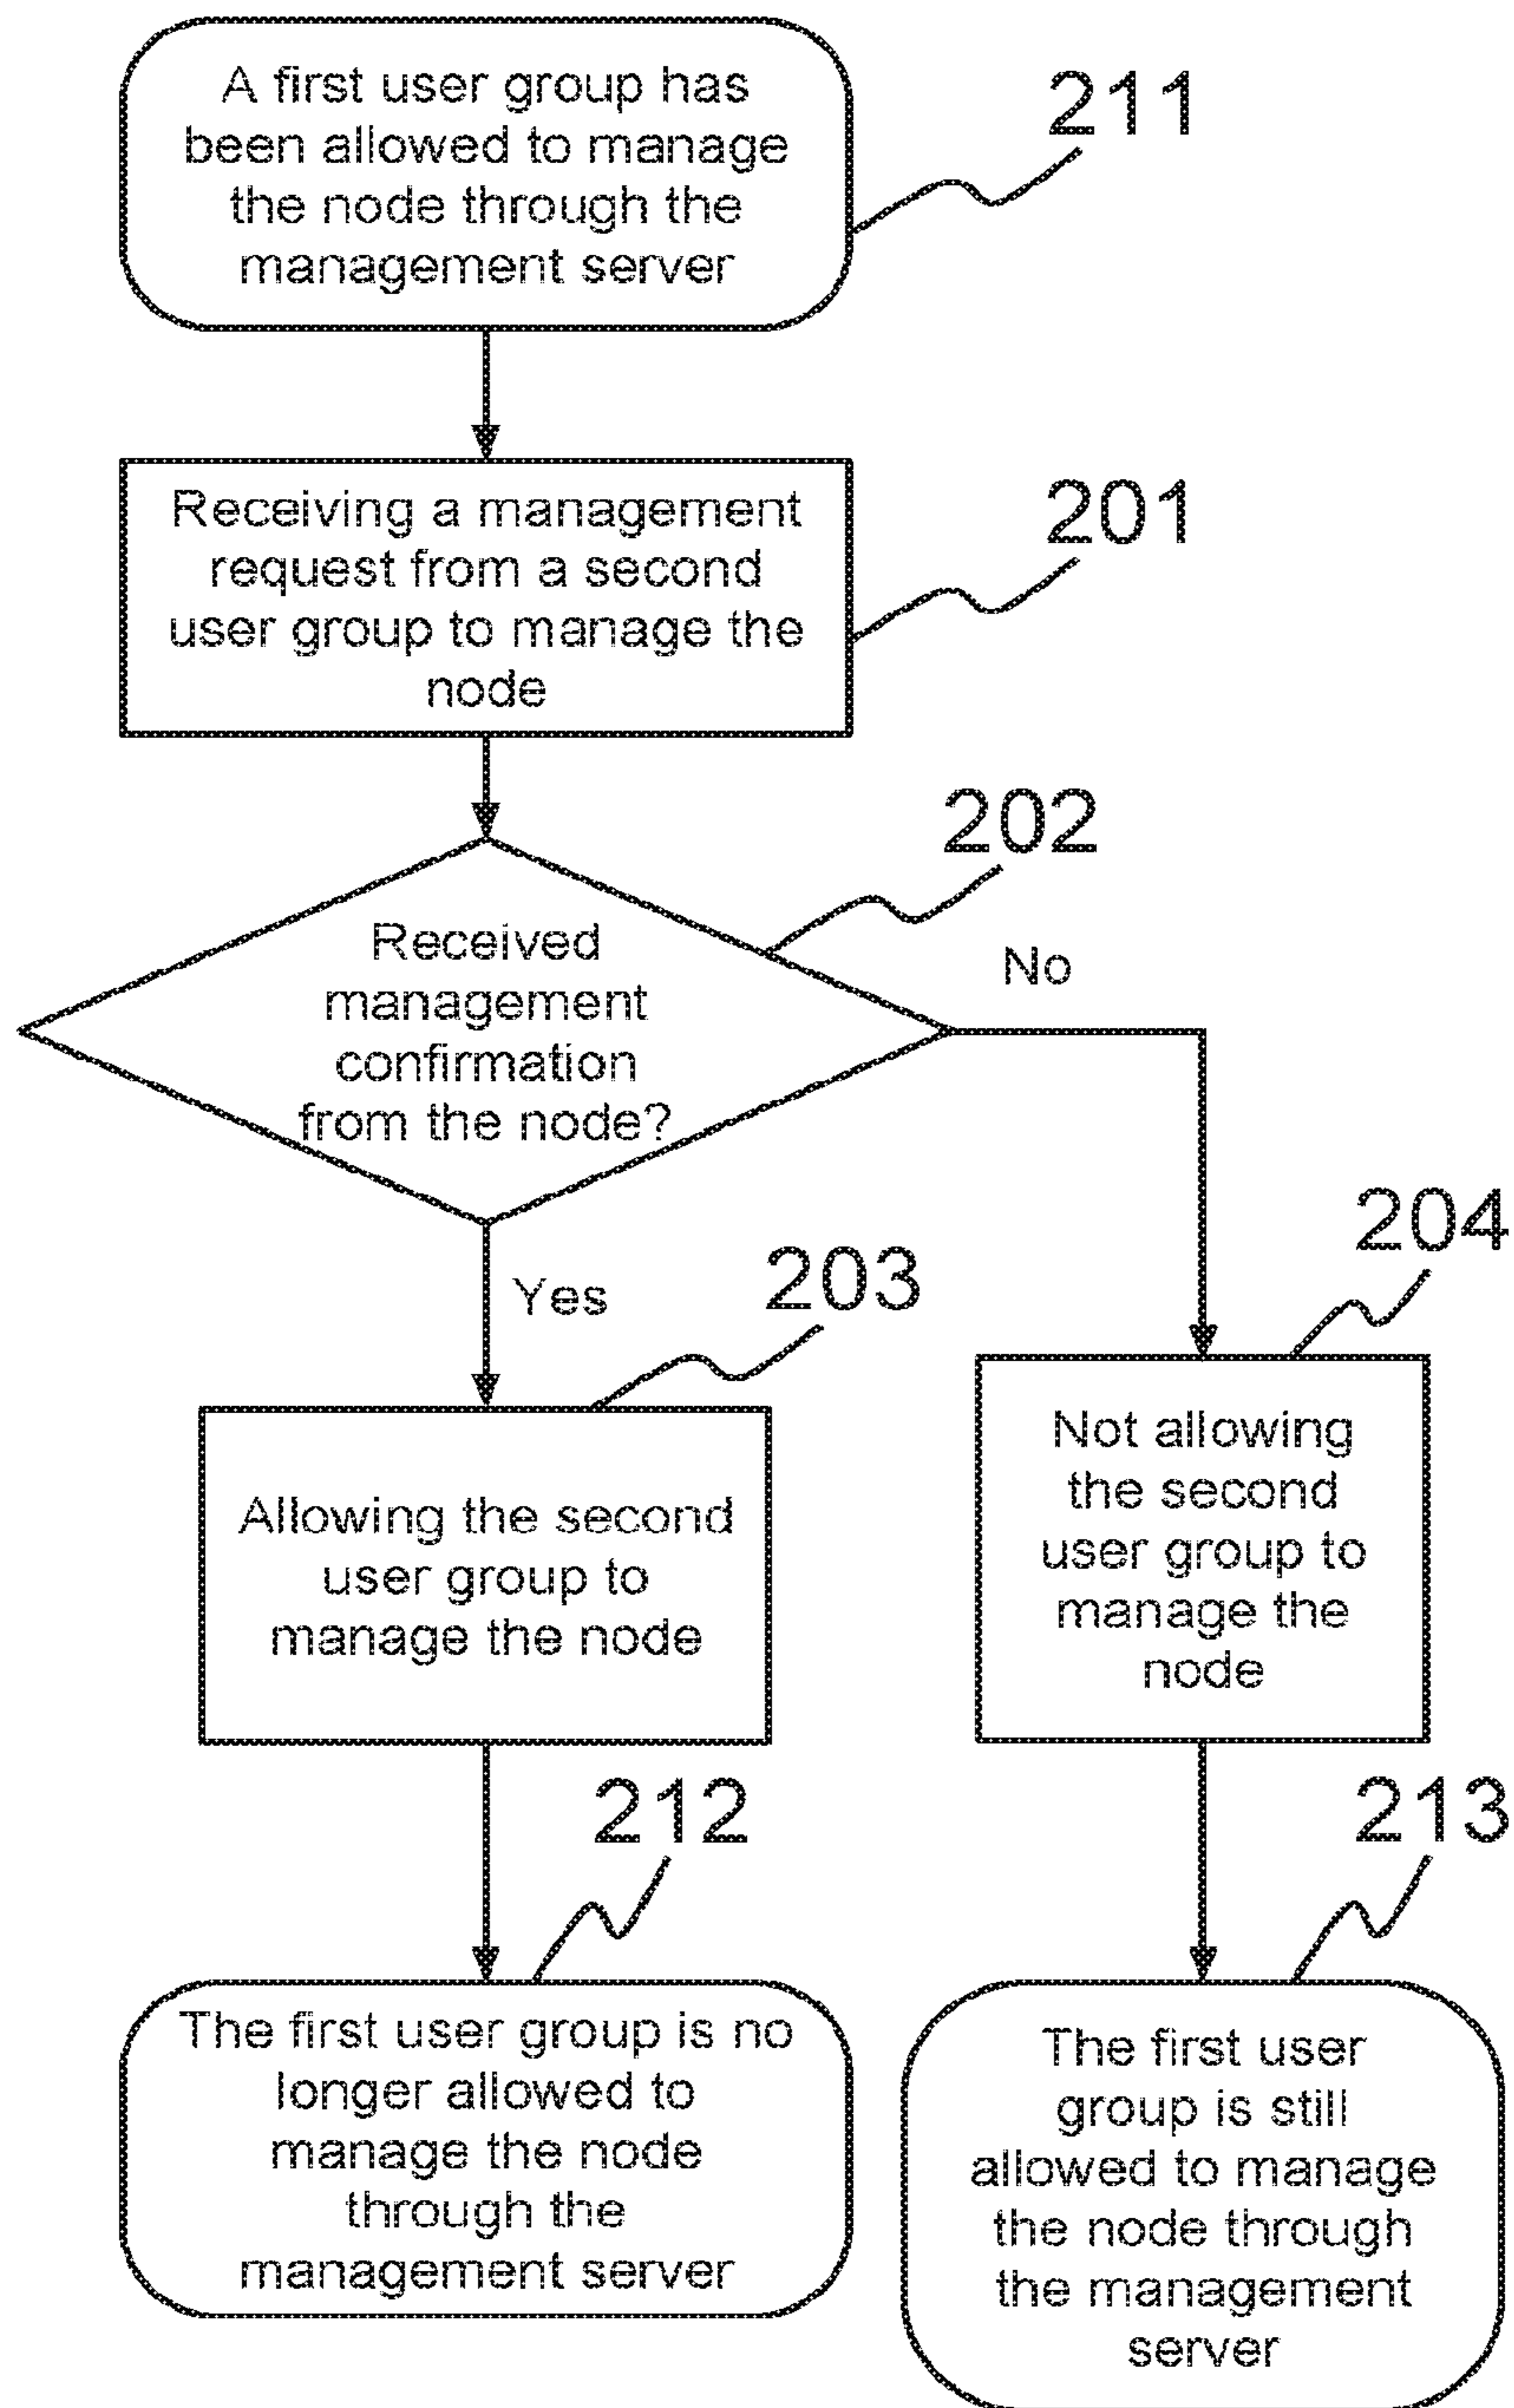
A first user group has been allowed to manage the node through the management server

211

Receiving a management request from a second user group to manage the node

201

202

Received management confirmation from the node?

No

Yes

203

204

Allowing the second user group to manage the node

Not allowing the second user group to manage the node

212

213

The first user group is no longer allowed to manage the node through the management server

The first user group is still allowed to manage the node through the management server